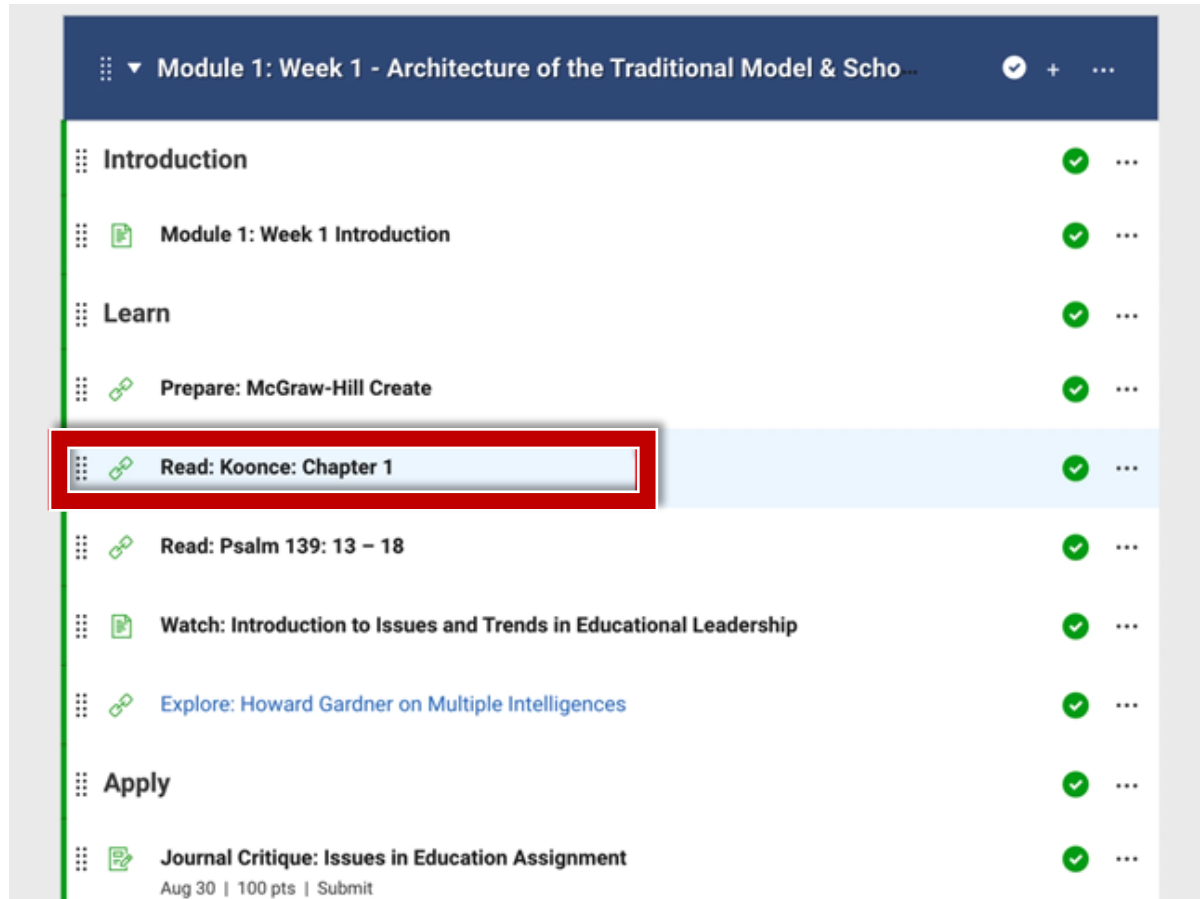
Module 1: Week 1 - Architecture of the Traditional Model & Scho...

+ ...

Introduction

Module 1: Week 1 Introduction

Learn

Prepare: McGraw-Hill Create

Read: Koonce: Chapter 1

Read: Psalm 139: 13 – 18

Watch: Introduction to Issues and Trends in Educational Leadership

Explore: Howard Gardner on Multiple Intelligences

Apply

Journal Critique: Issues in Education Assignment
Aug 30 | 100 pts | Submit